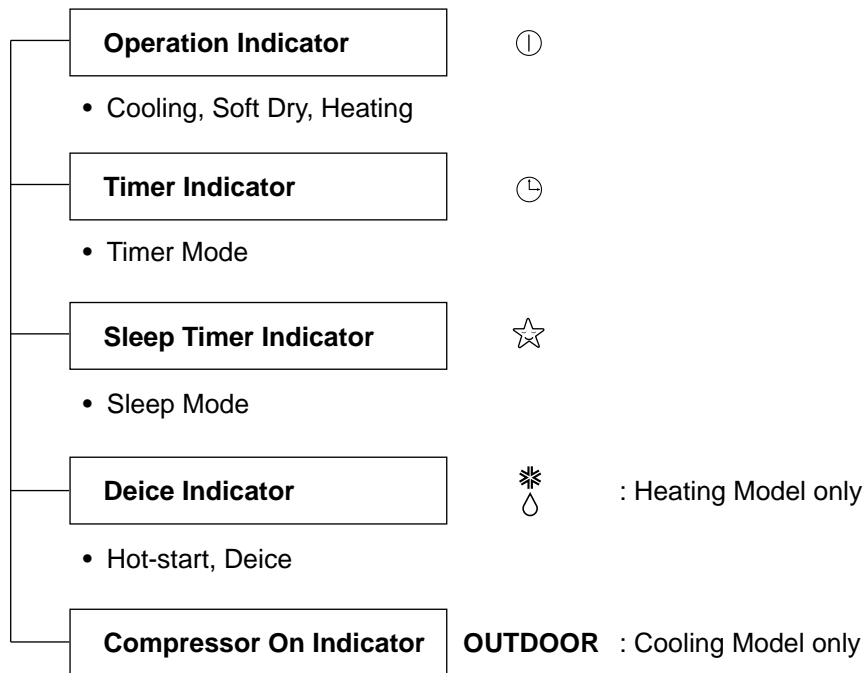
**Operation Indicator**

• Cooling, Soft Dry, Heating

**Timer Indicator**

• Timer Mode

**Sleep Timer Indicator**

• Sleep Mode

**Deice Indicator** : Heating Model only

• Hot-start, Deice

**Compressor On Indicator** **OUTDOOR** : Cooling Model only